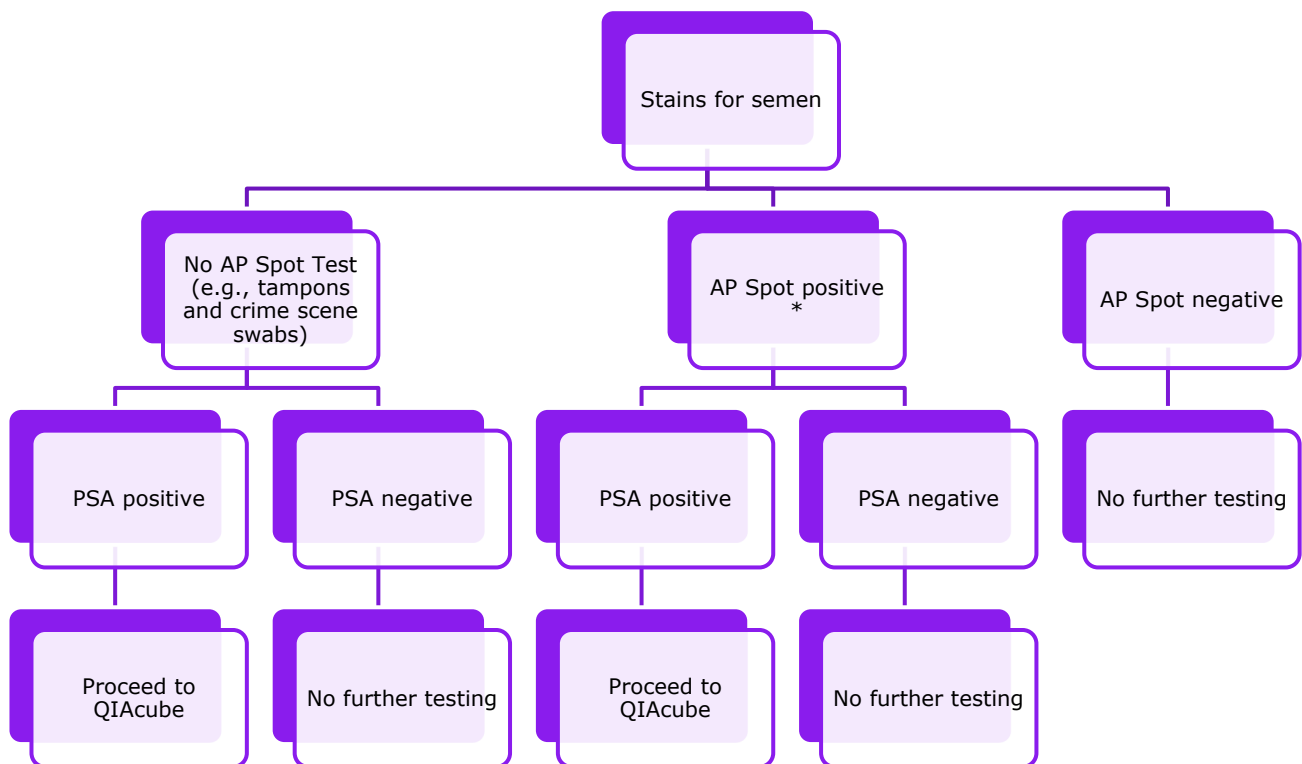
Stains for semen

No AP Spot Test (e.g., tampons and crime scene swabs)

AP Spot positive *

AP Spot negative

PSA positive

PSA negative

PSA positive

PSA negative

No further testing

Proceed to QIAcube

No further testing

Proceed to QIAcube

No further testing